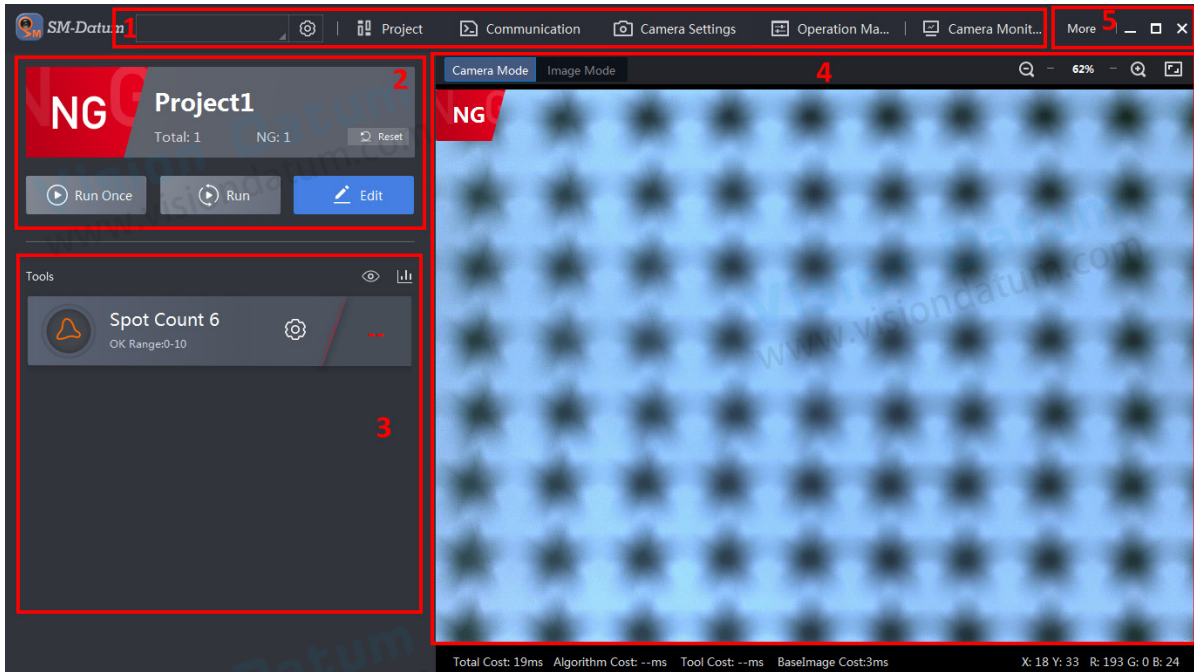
SM-Datum 1 Project Communication Camera Settings Operation Ma... Camera Monit... More 5

NG Project1 2
Total: 1 NG: 1 Reset
Run Once Run Edit

Tools
Spot Count 6
OK Range:0-10
--
3

Camera Mode Image Mode 4 62%
NG

www.visiondatum.com

Total Cost: 19ms Algorithm Cost: --ms Tool Cost: --ms BaseImage Cost:3ms X: 18 Y: 33 R: 193 G: 0 B: 24